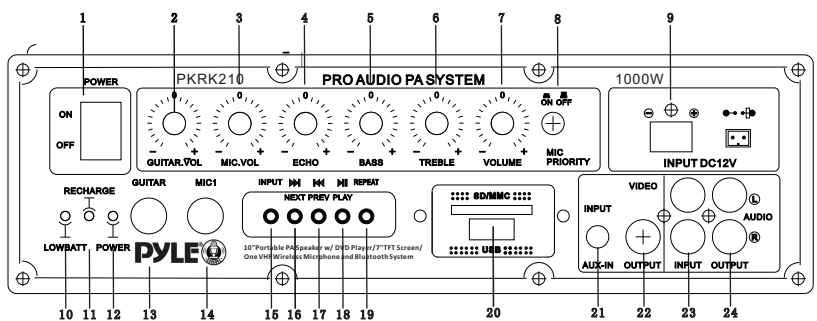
1 2 3 4 5 6 7 8 9

PKRK210 PRO AUDIO PA SYSTEM 1000W

POWER
ON
OFF

0
GUITAR.VOL

0
MIC.VOL

0
ECHO

0
BASS

0
TREBLE

0
VOLUME

ON OFF
MIC PRIORITY

INPUT DC12V

RECHARGE
LOWBATT POWER

GUITAR MIC1

PYLE

INPUT REPEAT
NEXT PREV PLAY

10"Portable PA Speaker w/ DVD Player/7"TFT Screen/ One VHF Wireless Microphone and Bluetooth System

SD/MMC
USB

INPUT
AUX-IN
OUTPUT

VIDEO
INPUT OUTPUT
AUDIO
L
R

10 11 12 13 14 15 16 17 18 19 20 21 22 23 24